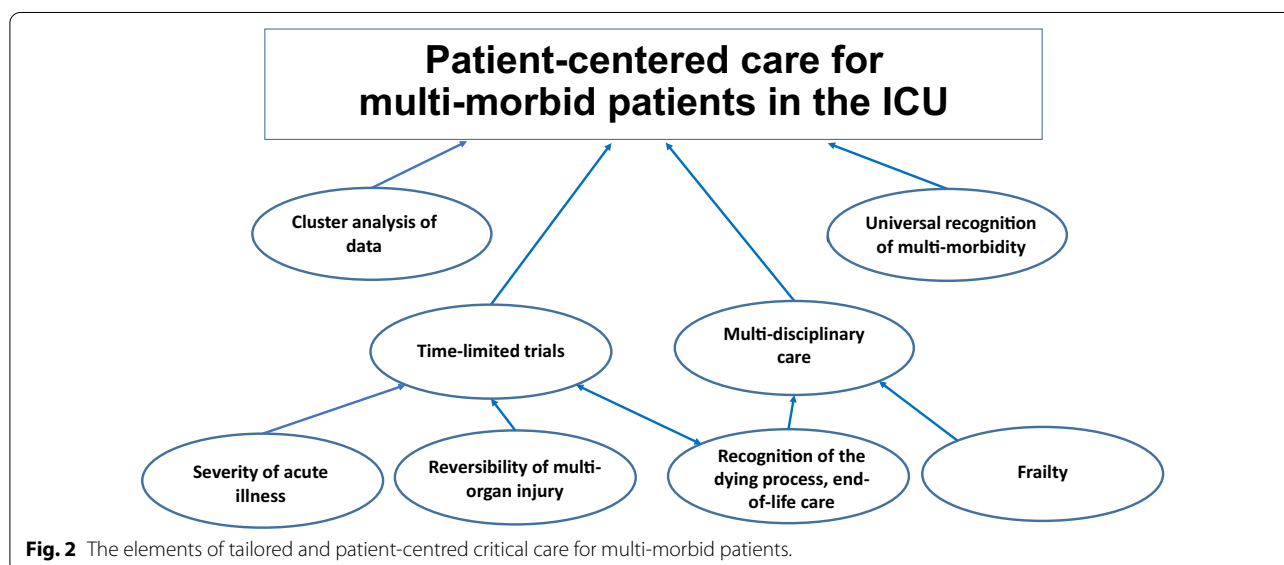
Patient-centered care for multi-morbid patients in the ICU

Cluster analysis of data

Universal recognition of multi-morbidity

Time-limited trials

Multi-disciplinary care

Severity of acute illness

Reversibility of multi-organ injury

Recognition of the dying process, end-of-life care

Frailty

**Fig. 2** The elements of tailored and patient-centred critical care for multi-morbid patients.